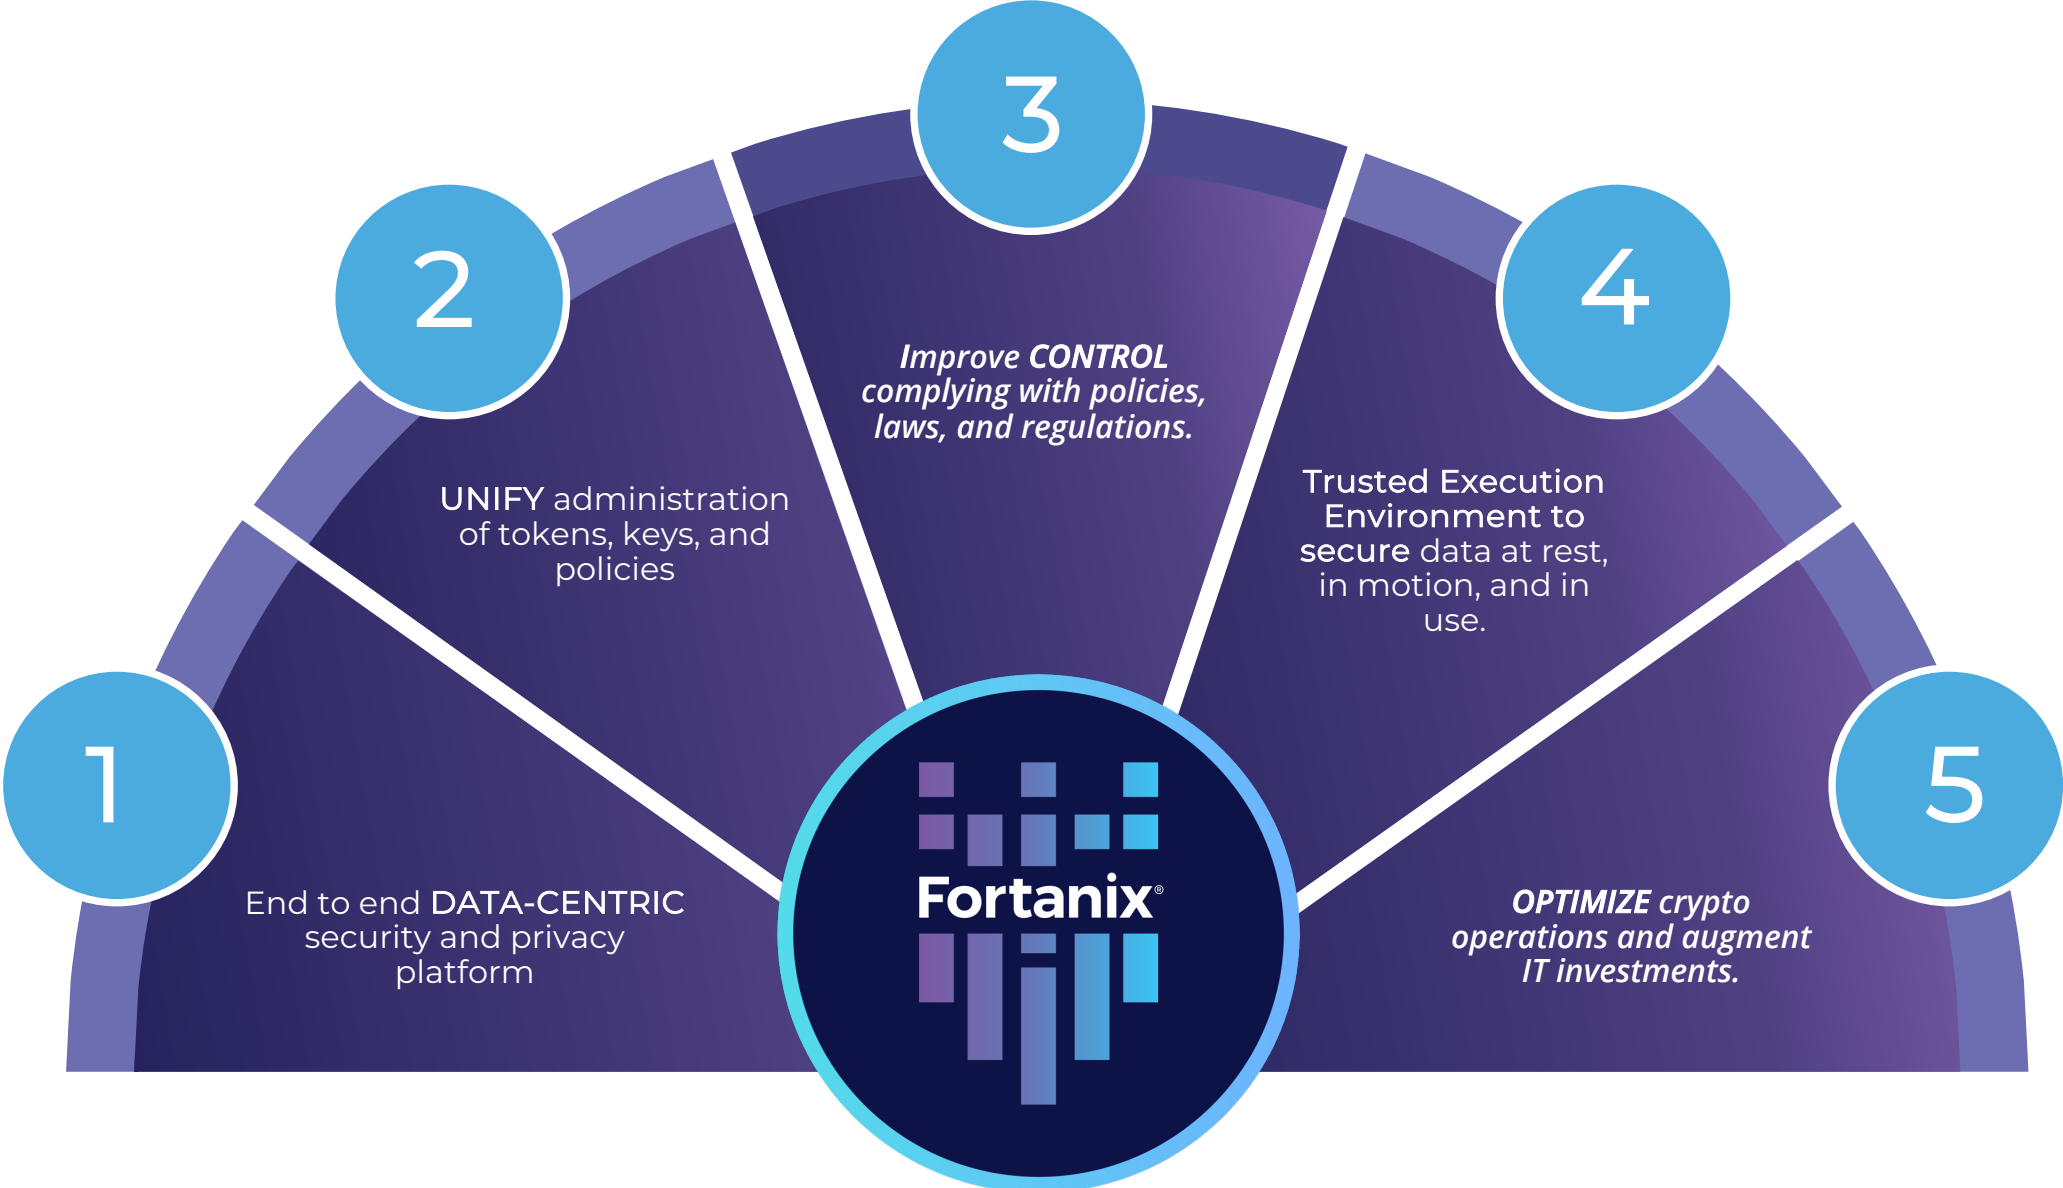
1

End to end DATA-CENTRIC security and privacy platform

2

UNIFY administration of tokens, keys, and policies

3

Improve CONTROL complying with policies, laws, and regulations.

4

Trusted Execution Environment to secure data at rest, in motion, and in use.

5

OPTIMIZE crypto operations and augment IT investments.

Fortanix®